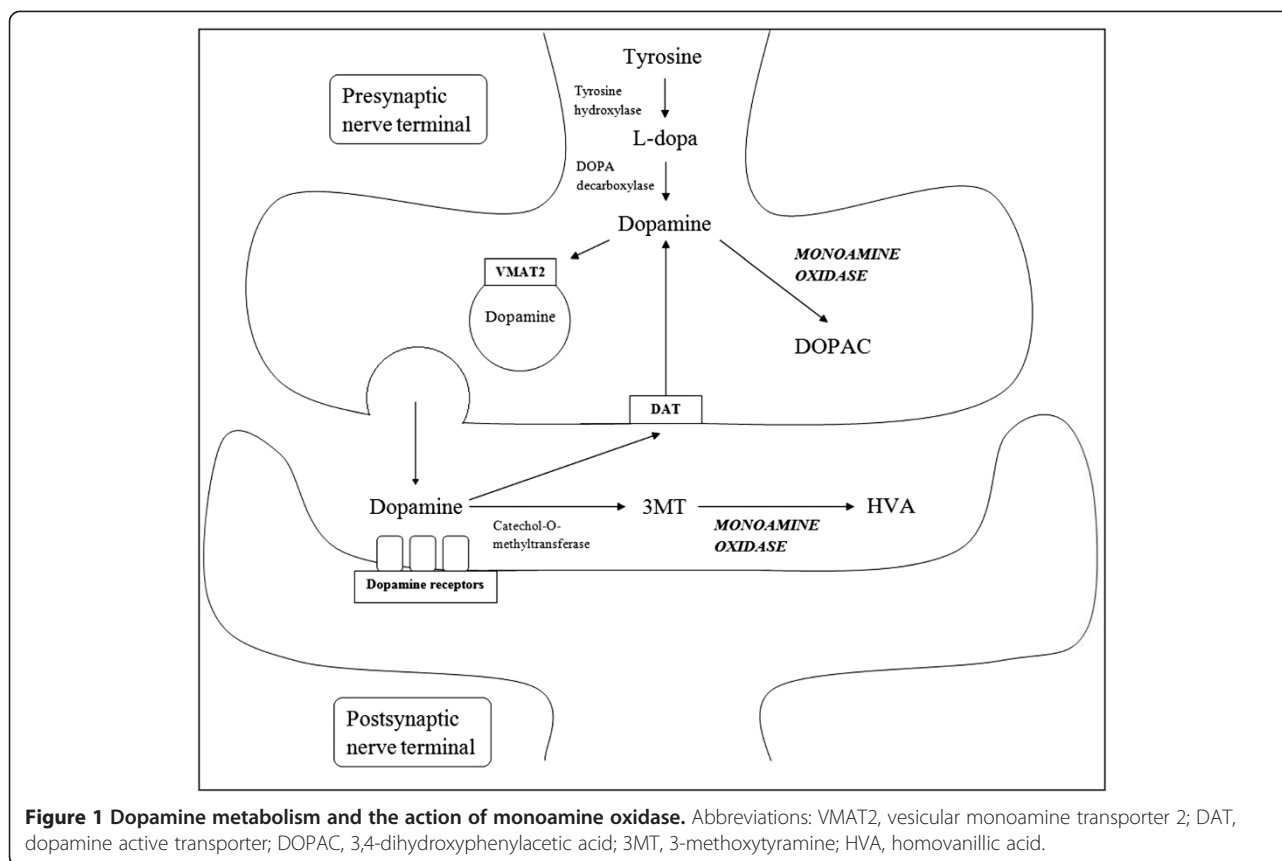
Presynaptic nerve terminal

Tyrosine

Tyrosine hydroxylase

L-dopa

DOPA decarboxylase

Dopamine

VMAT2

Dopamine

MONOAMINE OXIDASE

DOPAC

DAT

Dopamine

Catechol-O-methyltransferase

3MT

MONOAMINE OXIDASE

HVA

Dopamine receptors

Postsynaptic nerve terminal

**Figure 1 Dopamine metabolism and the action of monoamine oxidase.** Abbreviations: VMAT2, vesicular monoamine transporter 2; DAT, dopamine active transporter; DOPAC, 3,4-dihydroxyphenylacetic acid; 3MT, 3-methoxytyramine; HVA, homovanillic acid.